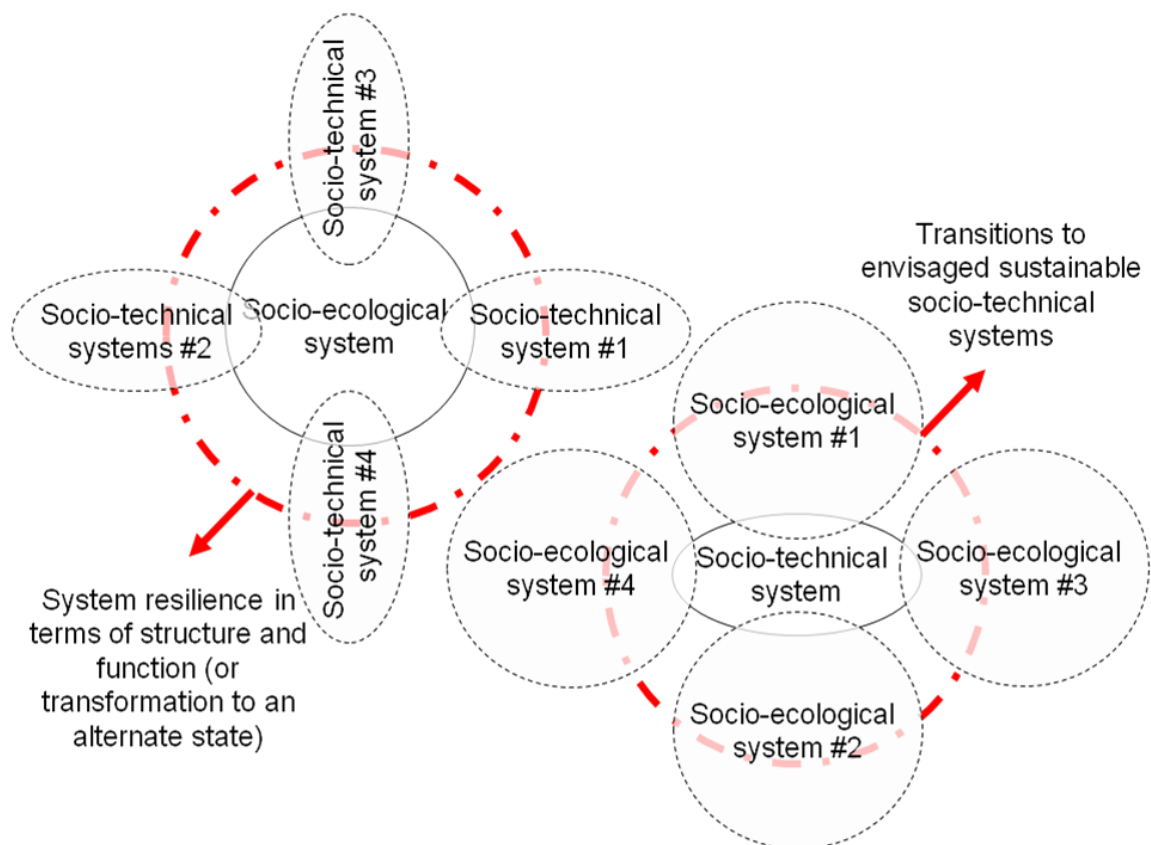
Socio-technical system #3

Socio-technical systems #2

Socio-ecological system

Socio-technical system #1

Socio-technical system #4

Transitions to envisaged sustainable socio-technical systems

Socio-ecological system #1

Socio-ecological system #4

Socio-technical system

Socio-ecological system #3

Socio-ecological system #2

System resilience in terms of structure and function (or transformation to an alternate state)